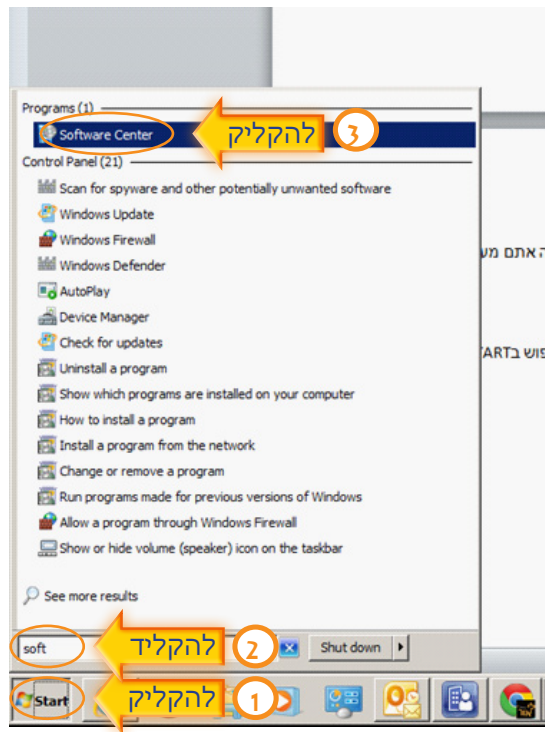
Programs (1)

Software Center

3 להקליק

Control Panel (21)

Scan for spyware and other potentially unwanted software

Windows Update

Windows Firewall

Windows Defender

AutoPlay

Device Manager

Check for updates

Uninstall a program

Show which programs are installed on your computer

How to install a program

Install a program from the network

Change or remove a program

Run programs made for previous versions of Windows

Allow a program through Windows Firewall

Show or hide volume (speaker) icon on the taskbar

See more results

soft

2 להקליד

Shut down

Start

1 להקליק

ה אתם מ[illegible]

פוש בSTART